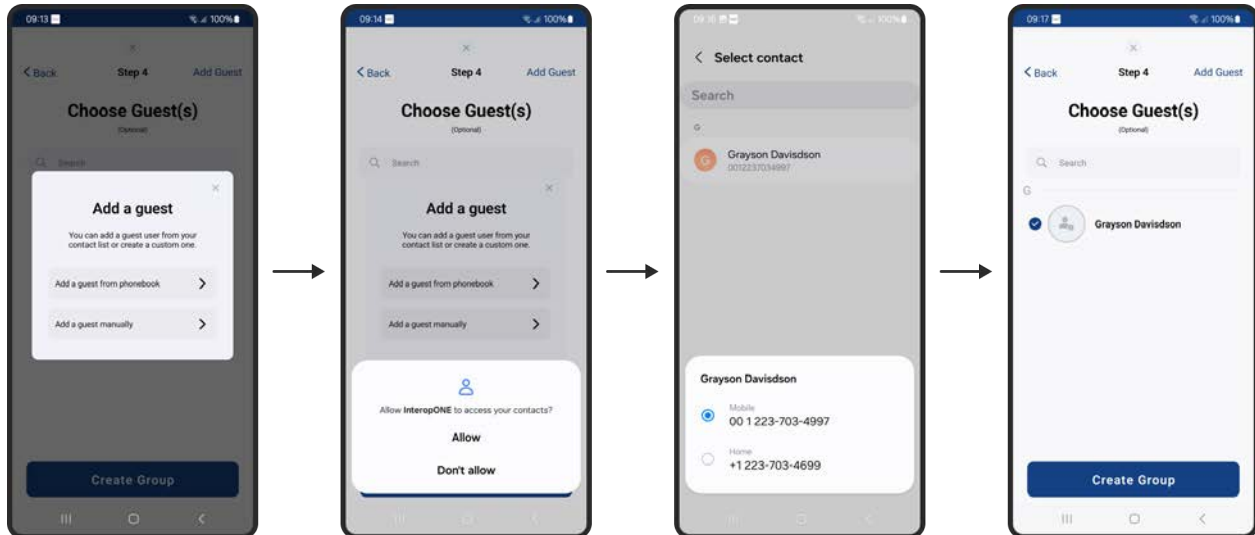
09:13 100%

< Back Step 4 Add Guest

Choose Guest(s)

(Optional)

Search

Add a guest

You can add a guest user from your contact list or create a custom one.

Add a guest from phonebook

Add a guest manually

Create Group

09:14 100%

< Back Step 4 Add Guest

Choose Guest(s)

(Optional)

Search

Add a guest

You can add a guest user from your contact list or create a custom one.

Add a guest from phonebook

Add a guest manually

Allow InteropONE to access your contacts?

Allow

Don't allow

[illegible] 100%

< Select contact

Search

G

G Grayson Davidsdon
0012237034997

Grayson Davidsdon

Mobile
00 1 223-703-4997

Home
+1 223-703-4699

09:17 100%

< Back Step 4 Add Guest

Choose Guest(s)

(Optional)

Search

G

Grayson Davisdson

Create Group